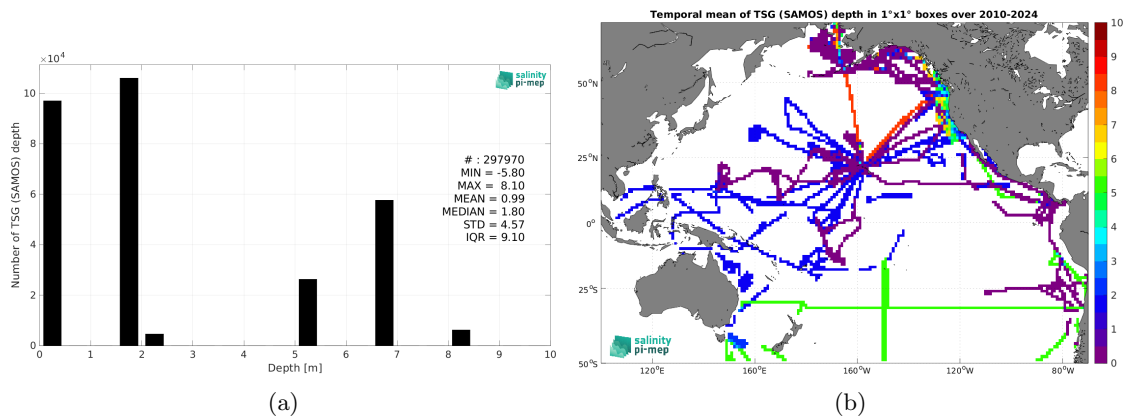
$\times10^4$

salinity pi-mep

Number of TSG (SAMOS) depth

12
10
8
6
4
2
0

# : 297970
MIN = -5.80
MAX = 8.10
MEAN = 0.99
MEDIAN = 1.80
STD = 4.57
IQR = 9.10

0 1 2 3 4 5 6 7 8 9 10
Depth [m]

(a)

Temporal mean of TSG (SAMOS) depth in 1°x1° boxes over 2010-2024

50°N
25°N
0°
25°S
50°S

120°E 160°E 160°W 120°W 80°W

salinity pi-mep

10
9
8
7
6
5
4
3
2
1
0

(b)